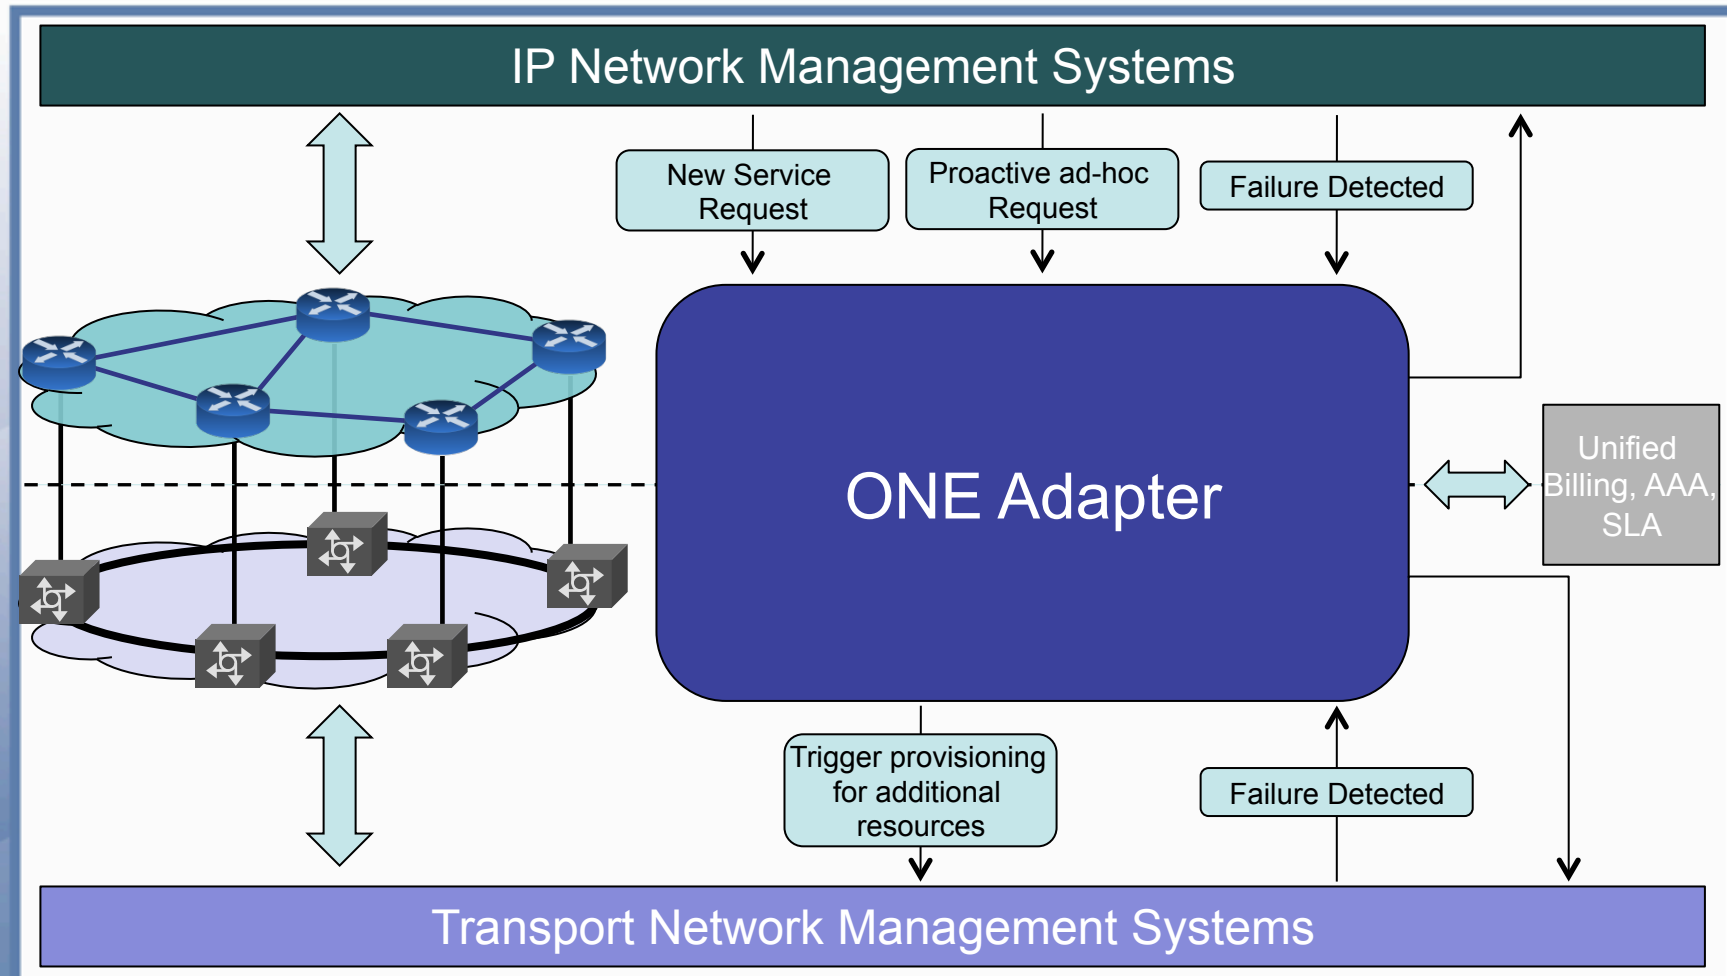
IP Network Management Systems

New Service Request

Proactive ad-hoc Request

Failure Detected

ONE Adapter

Unified Billing, AAA, SLA

Trigger provisioning for additional resources

Failure Detected

Transport Network Management Systems